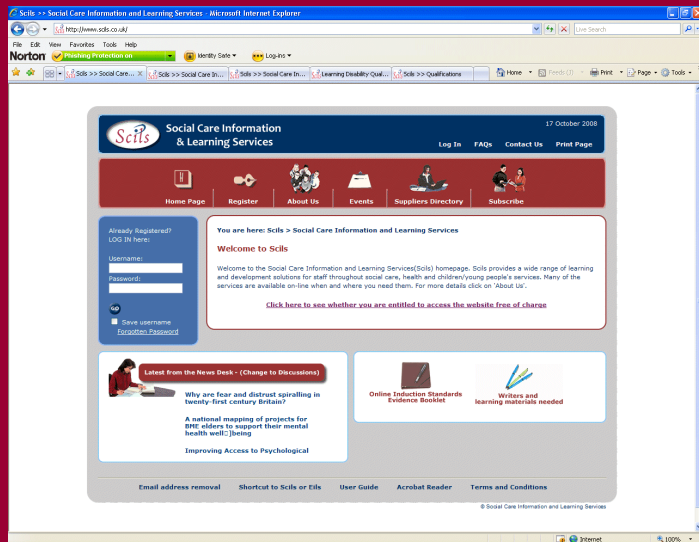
Scils >> Social Care Information and Learning Services - Microsoft Internet Explorer

http://www.scils.co.uk/

Live Search

File Edit View Favorites Tools Help

Norton Phishing Protection on Identity Safe Log-ins

Scils >> Social Care... Scils >> Social Care In... Scils >> Social Care In... Learning Disability Qual... Scils >> Qualifications

Home Feeds (J) Print Page Tools

Scils Social Care Information & Learning Services

17 October 2008

Log In FAQs Contact Us Print Page

Home Page Register About Us Events Suppliers Directory Subscribe

Already Registered? LOG IN here:

Username:

Password:

GO

Save username

Forgotten Password

You are here: Scils > Social Care Information and Learning Services

Welcome to Scils

Welcome to the Social Care Information and Learning Services(Scils) homepage. Scils provides a wide range of learning and development solutions for staff throughout social care, health and children/young people's services. Many of the services are available on-line when and where you need them. For more details click on 'About Us'.

Click here to see whether you are entitled to access the website free of charge

Latest from the News Desk - (Change to Discussions)

Why are fear and distrust spiralling in twenty-first century Britain?

A national mapping of projects for BME elders to support their mental health well□being

Improving Access to Psychological

Online Induction Standards Evidence Booklet

Writers and learning materials needed

Email address removal Shortcut to Scils or Eils User Guide Acrobat Reader Terms and Conditions

© Social Care Information and Learning Services

Internet 100%